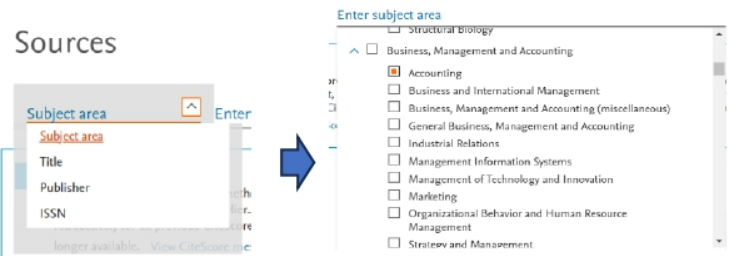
Sources

Subject area

Enter

Subject area

Title

Publisher

ISSN

longer available. View CiteScore me

Enter subject area

Structural Biology

Business, Management and Accounting

Accounting

Business and International Management

Business, Management and Accounting (miscellaneous)

General Business, Management and Accounting

Industrial Relations

Management Information Systems

Management of Technology and Innovation

Marketing

Organizational Behavior and Human Resource Management

Strategy and Management